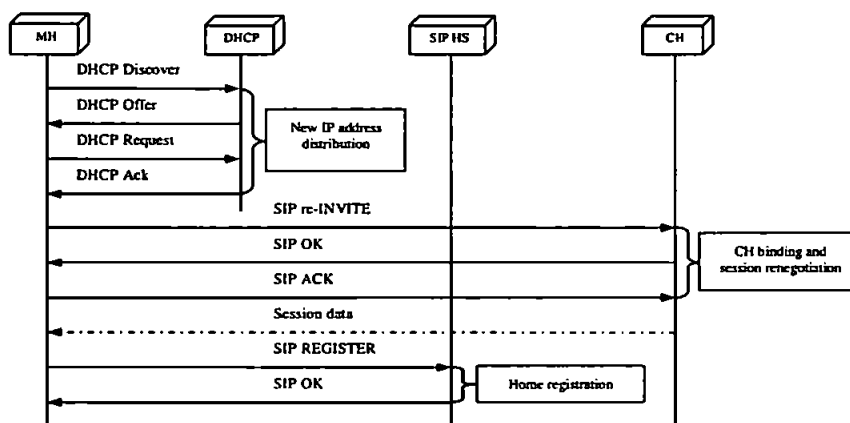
MH

DHCP

SIP HS

CH

DHCP Discover

DHCP Offer

DHCP Request

DHCP Ack

New IP address distribution

SIP re-INVITE

SIP OK

SIP ACK

CH binding and session renegotiation

Session data

SIP REGISTER

SIP OK

Home registration